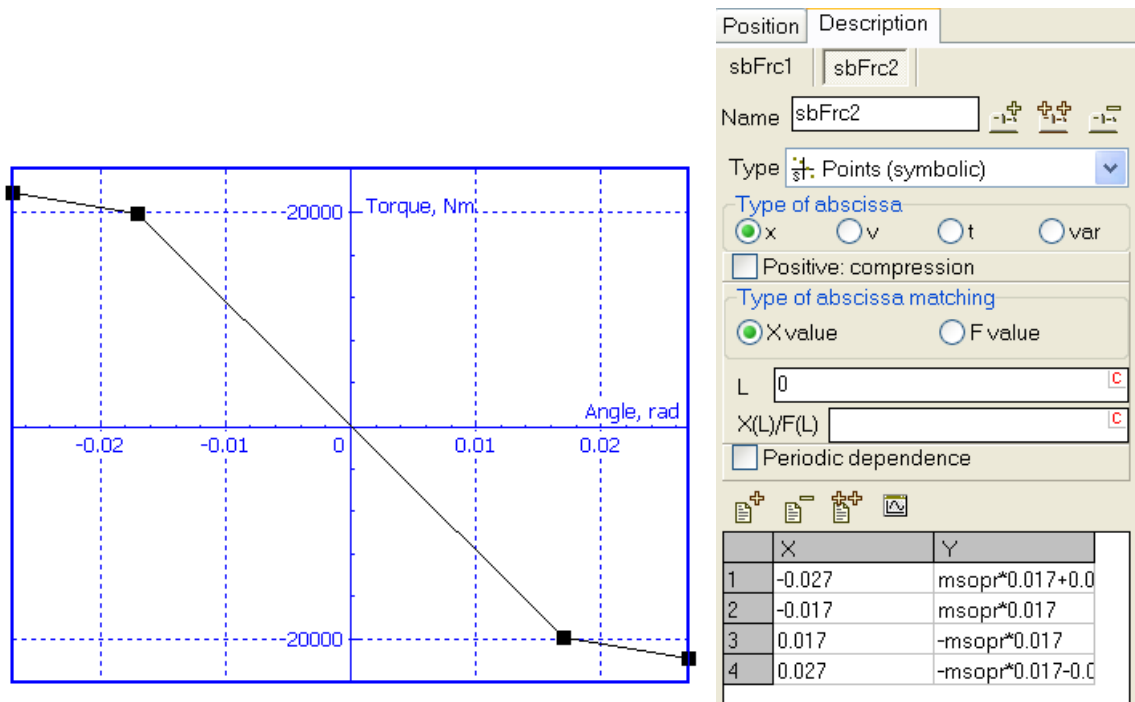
20000
Torque, Nm
Angle, rad
-0.02
-0.01
0
0.01
0.02
-20000

Position Description
sbFrc1 sbFrc2
Name sbFrc2
Type Points (symbolic)
Type of abscissa
x v t var
Positive: compression
Type of abscissa matching
X value F value
L 0 C
X(L)/F(L) C
Periodic dependence

| | X | Y |
|---|---|---|
| 1 | -0.027 | msopr*0.017+0.0 |
| 2 | -0.017 | msopr*0.017 |
| 3 | 0.017 | -msopr*0.017 |
| 4 | 0.027 | -msopr*0.017-0.0 |